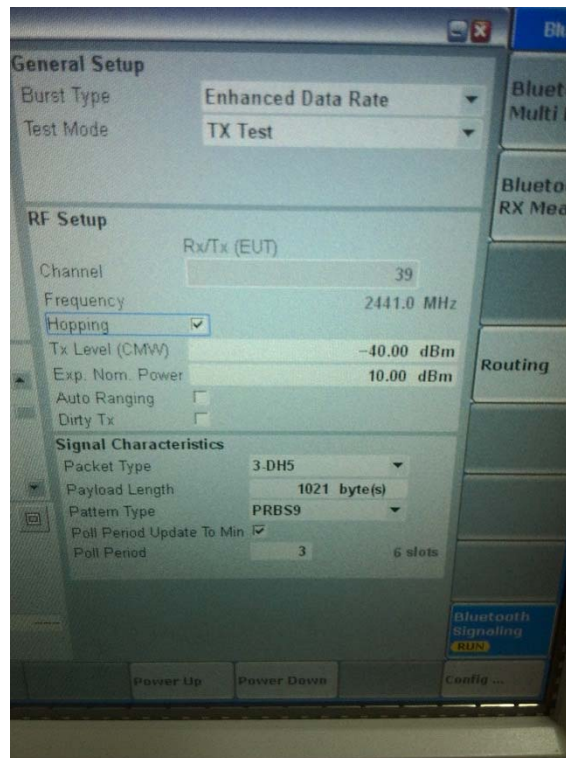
Blu

General Setup

Burst Type Enhanced Data Rate

Test Mode TX Test

Bluet Multi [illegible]

Blueto RX Mea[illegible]

RF Setup

Rx/Tx (EUT)

Channel 39

Frequency 2441.0 MHz

Hopping

Tx Level (CMW) -40.00 dBm

Exp. Nom. Power 10.00 dBm

Routing

Auto Ranging

Dirty Tx

Signal Characteristics

Packet Type 3-DH5

Payload Length 1021 byte(s)

Pattern Type PRBS9

Poll Period Update To Min

Poll Period 3 6 slots

Bluetooth Signaling RUN

Power Up

Power Down

Config ...